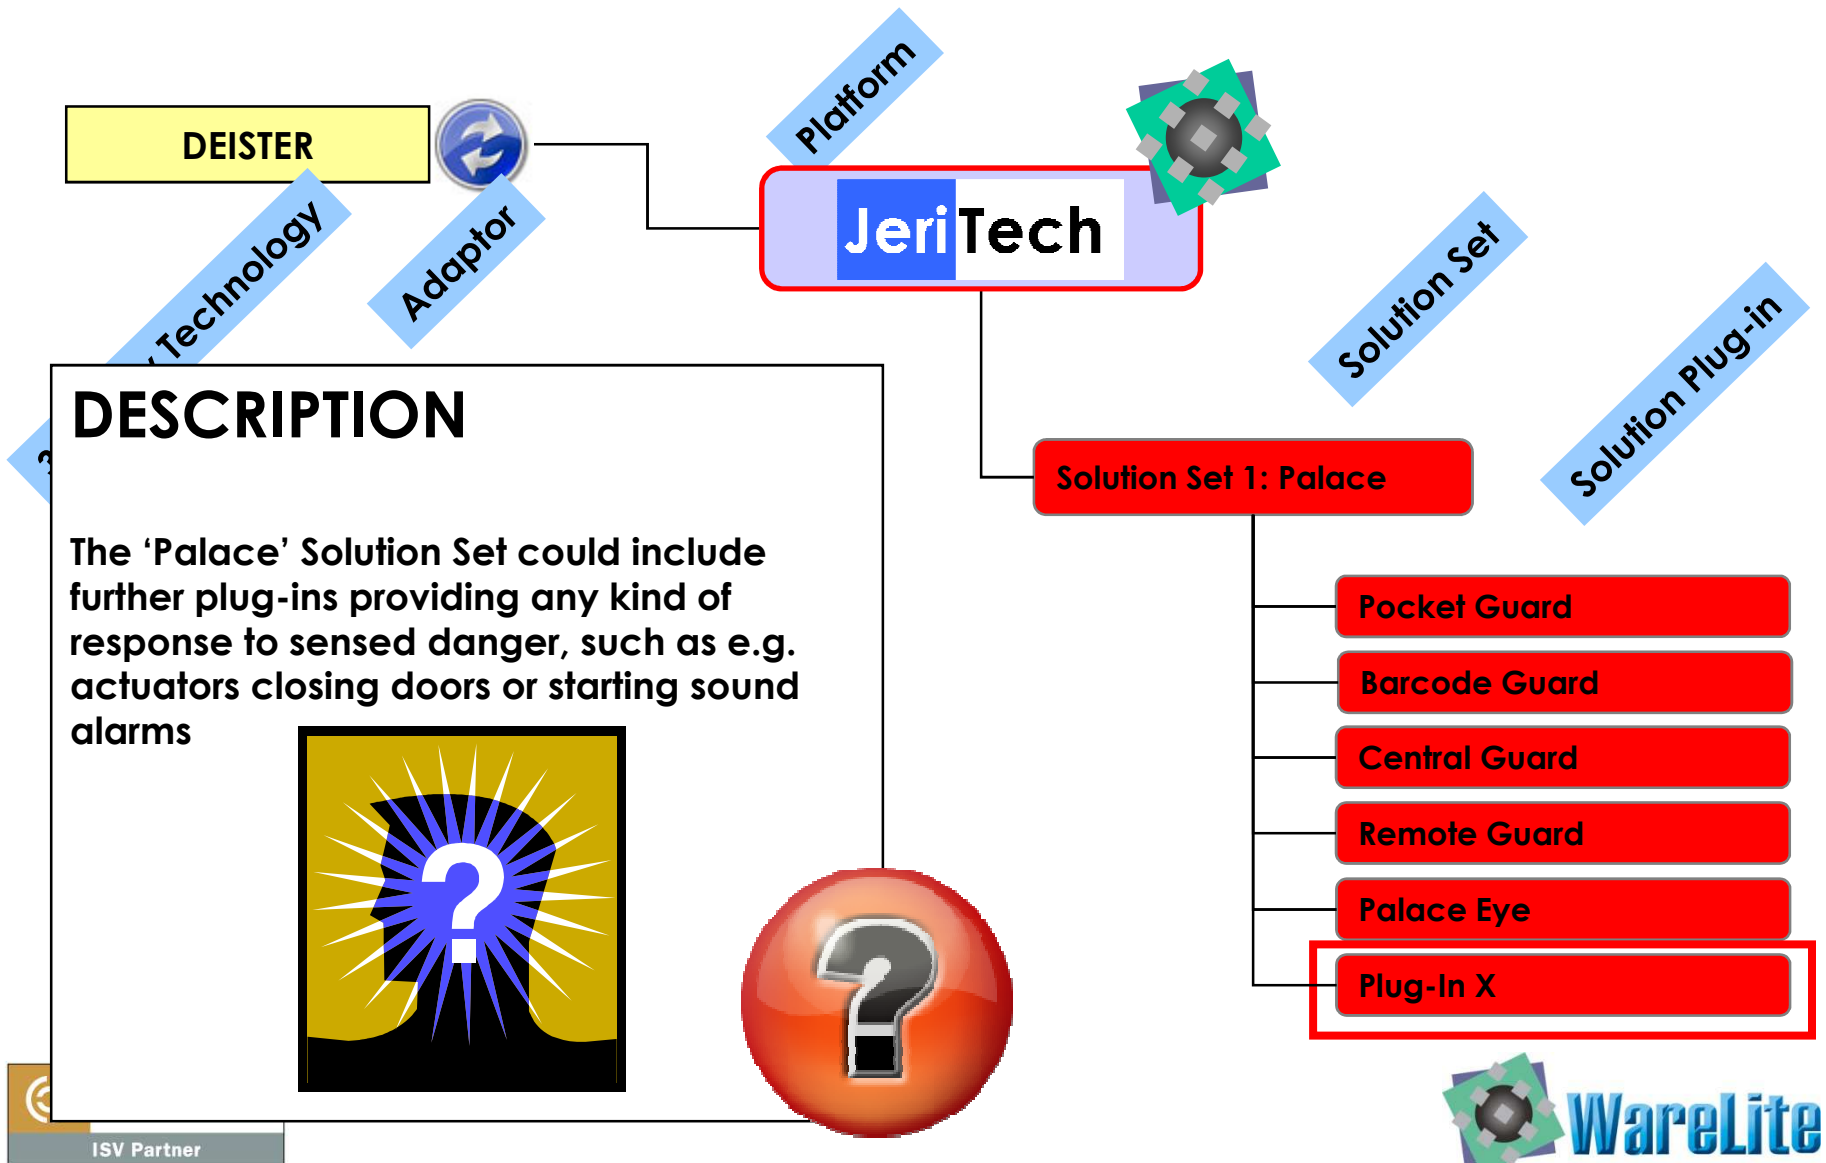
DEISTER

Technology

Adaptor

Platform

JeriTech

Solution Set

Solution Plug-in

DESCRIPTION

The ‘Palace’ Solution Set could include further plug-ins providing any kind of response to sensed danger, such as e.g. actuators closing doors or starting sound alarms

Solution Set 1: Palace

Pocket Guard

Barcode Guard

Central Guard

Remote Guard

Palace Eye

Plug-In X

ISV Partner

WareLite